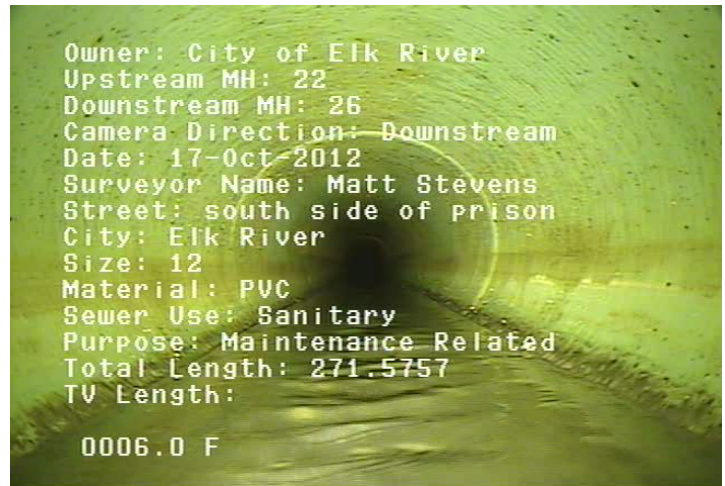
Owner: City of Elk River
Upstream MH: 22
Downstream MH: 26
Camera Direction: Downstream
Date: 17-Oct-2012
Surveyor Name: Matt Stevens
Street: south side of prison
City: Elk River
Size: 12
Material: PVC
Sewer Use: Sanitary
Purpose: Maintenance Related
Total Length: 271.5757
TV Length:

0006.0 F